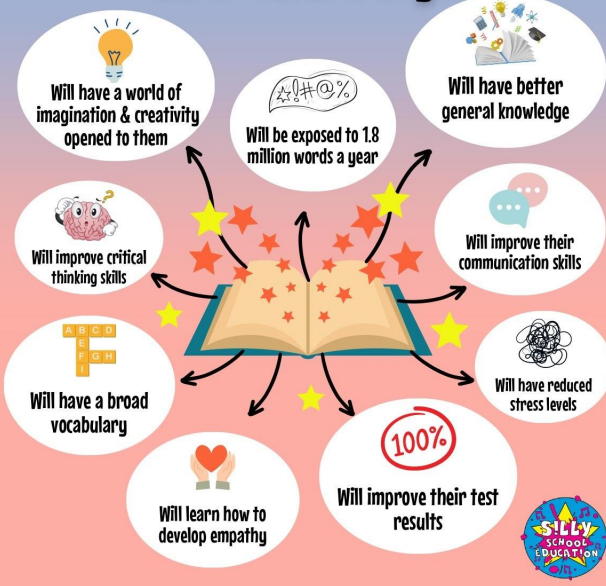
Will have a world of imagination & creativity opened to them

☆!#@%

Will be exposed to 1.8 million words a year

Will have better general knowledge

Will improve critical thinking skills

Will improve their communication skills

A B C D
E
F G H
I

Will have a broad vocabulary

Will have reduced stress levels

100%

Will improve their test results

Will learn how to develop empathy

SILLY SCHOOL EDUCATION